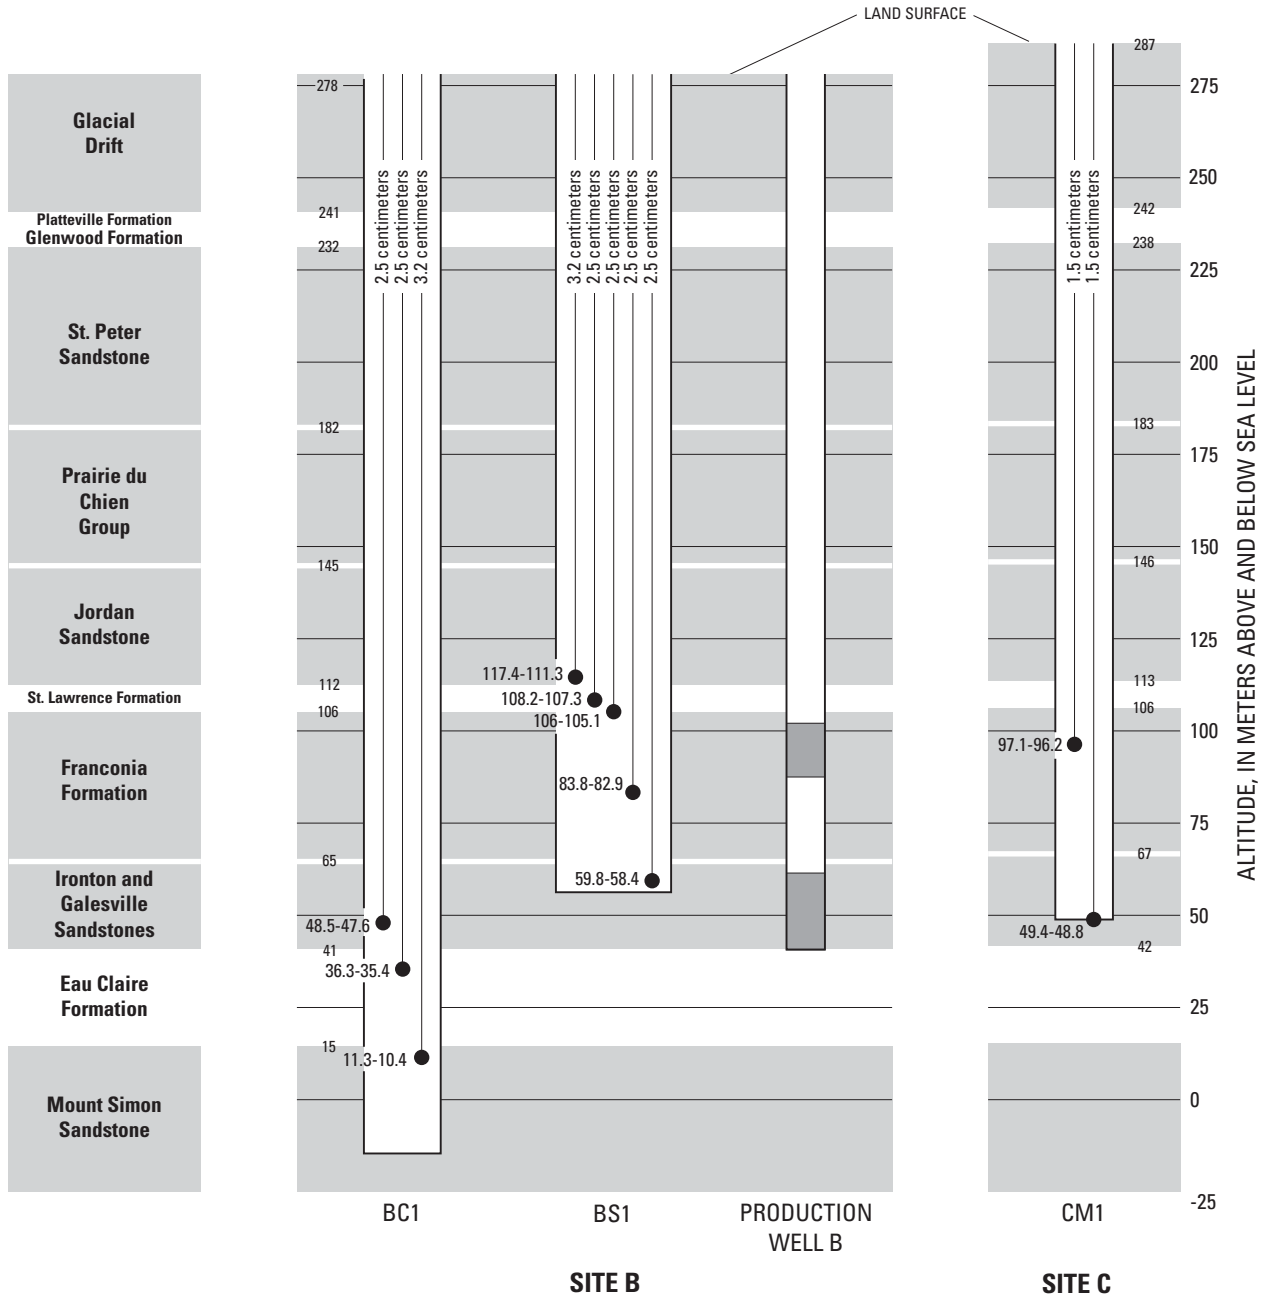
LAND SURFACE

Glacial Drift

Platteville Formation
Glenwood Formation

St. Peter Sandstone

Prairie du Chien Group

Jordan Sandstone

St. Lawrence Formation

Franconia Formation

Ironton and Galesville Sandstones

Eau Claire Formation

Mount Simon Sandstone

278
241
232
182
145
112
106
65
41
15

2.5 centimeters
2.5 centimeters
3.2 centimeters

48.5-47.6
36.3-35.4
11.3-10.4

3.2 centimeters
2.5 centimeters
2.5 centimeters
2.5 centimeters
2.5 centimeters

117.4-111.3
108.2-107.3
106-105.1
83.8-82.9
59.8-58.4

287
242
238
183
146
113
106
67
42

1.5 centimeters
1.5 centimeters

97.1-96.2
49.4-48.8

275
250
225
200
175
150
125
100
75
50
25
0
-25

ALTITUDE, IN METERS ABOVE AND BELOW SEA LEVEL

BC1
BS1
PRODUCTION WELL B
CM1

SITE B
SITE C